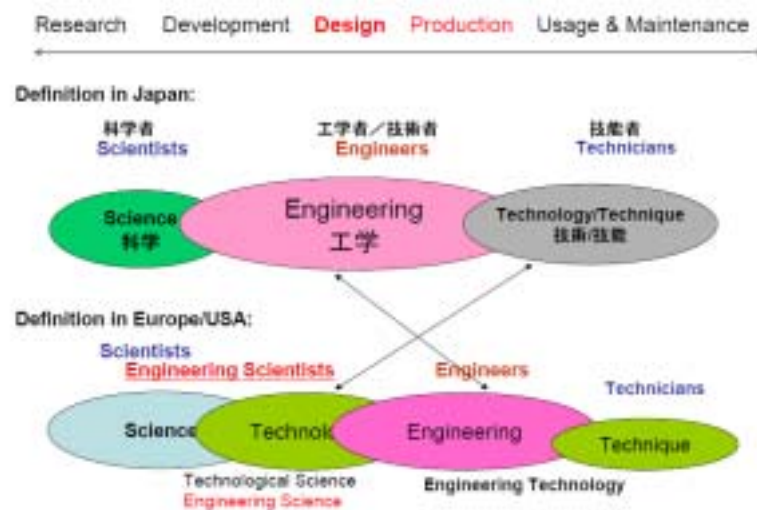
Research Development Design Production Usage & Maintenance

Definition in Japan:

科学者
Scientists

工学者／技術者
Engineers

技能者
Technicians

Science
科学

Engineering
工学

Technology/Technique
技術/技能

Definition in Europe/USA:

Scientists
Engineering Scientists

Engineers

Technicians

Science

Technol

Engineering

Technique

Technological Science
Engineering Science

Engineering Technology